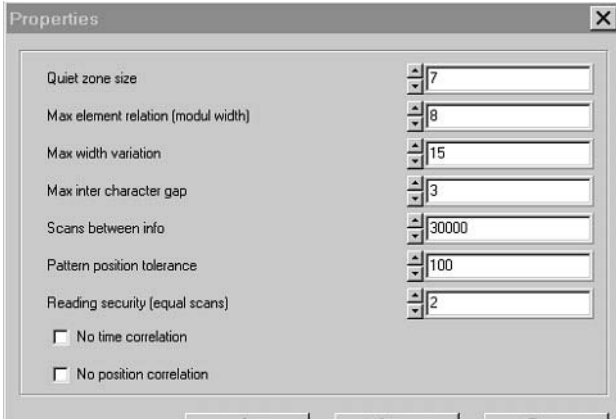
Properties

Quiet zone size
7

Max element relation (modul width)
8

Max width variation
15

Max inter character gap
3

Scans between info
30000

Pattern position tolerance
100

Reading security (equal scans)
2

No time correlation

No position correlation